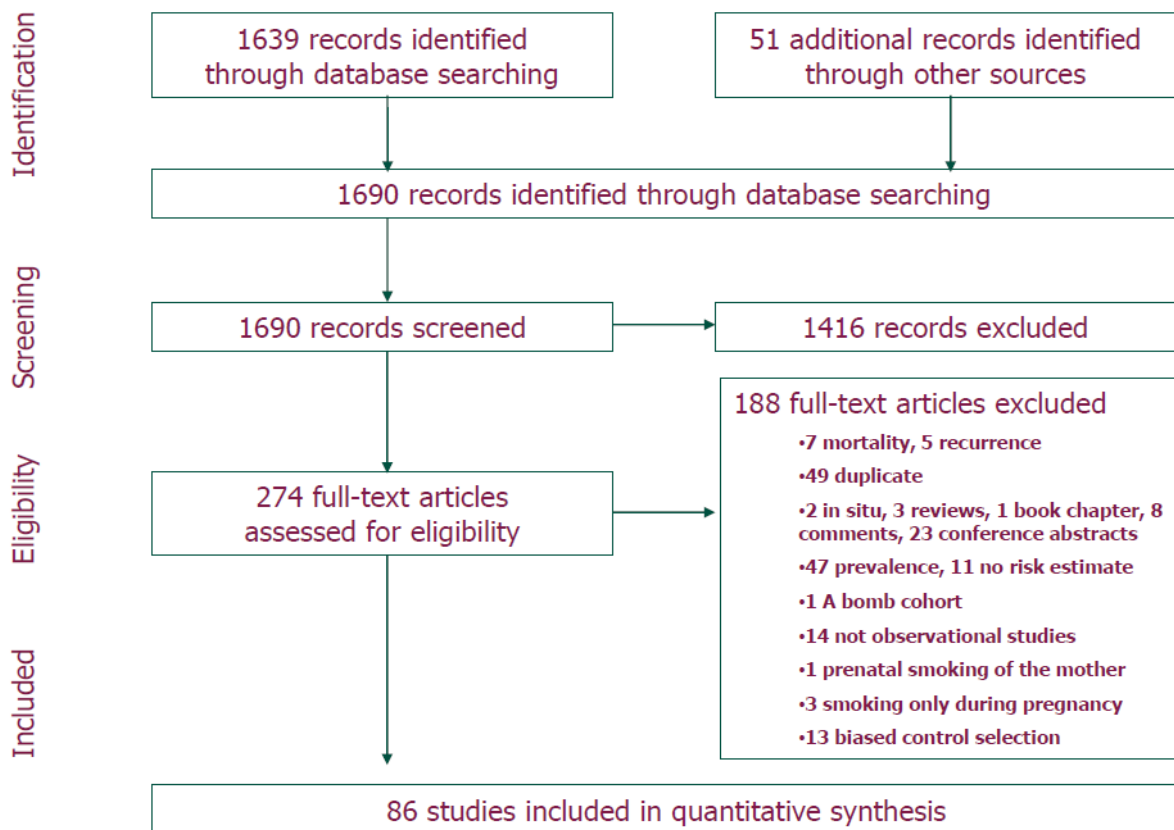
Identification

1639 records identified through database searching

51 additional records identified through other sources

1690 records identified through database searching

Screening

1690 records screened

1416 records excluded

Eligibility

274 full-text articles assessed for eligibility

188 full-text articles excluded

•7 mortality, 5 recurrence

•49 duplicate

•2 in situ, 3 reviews, 1 book chapter, 8 comments, 23 conference abstracts

•47 prevalence, 11 no risk estimate

•1 A bomb cohort

•14 not observational studies

•1 prenatal smoking of the mother

•3 smoking only during pregnancy

•13 biased control selection

Included

86 studies included in quantitative synthesis